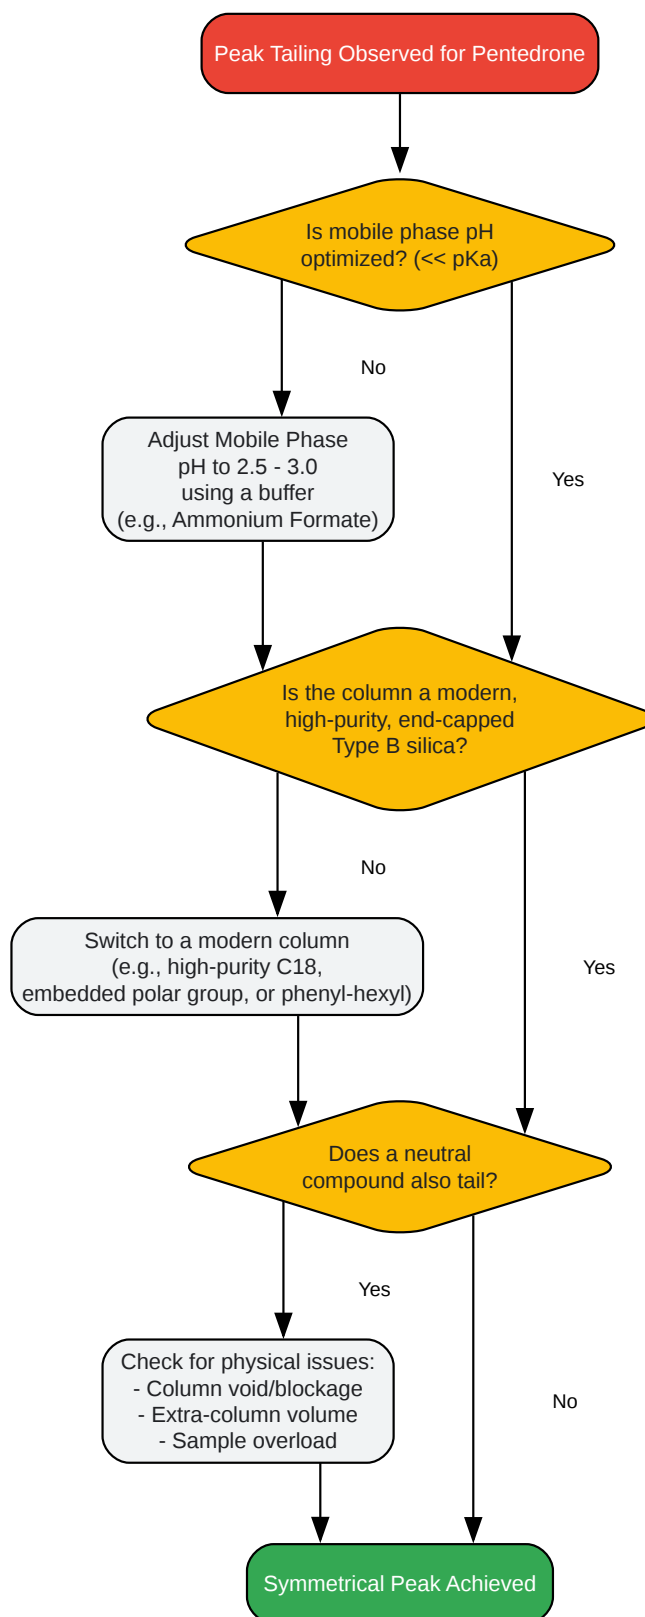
Peak Tailing Observed for Pentedrone

Is mobile phase pH optimized? (<< pKa)

No

Yes

Adjust Mobile Phase pH to 2.5 - 3.0 using a buffer (e.g., Ammonium Formate)

Is the column a modern, high-purity, end-capped Type B silica?

No

Yes

Switch to a modern column (e.g., high-purity C18, embedded polar group, or phenyl-hexyl)

Does a neutral compound also tail?

Yes

No

Check for physical issues:
- Column void/blockage
- Extra-column volume
- Sample overload

Symmetrical Peak Achieved